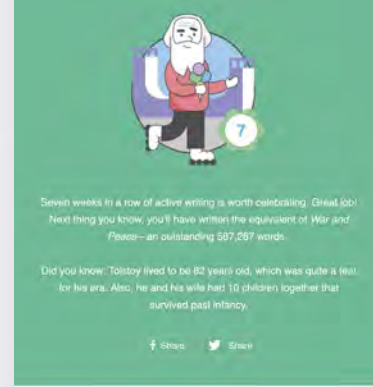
7

Seven weeks in a row of active writing is worth celebrating. Great job! Next thing you know, you'll have written the equivalent of War and Peace– an outstanding 587,287 words.

Did you know: Tolstoy lived to be 82 years old, which was quite a feat for his era. Also, he and his wife had 10 children together that survived past infancy.

Share Share